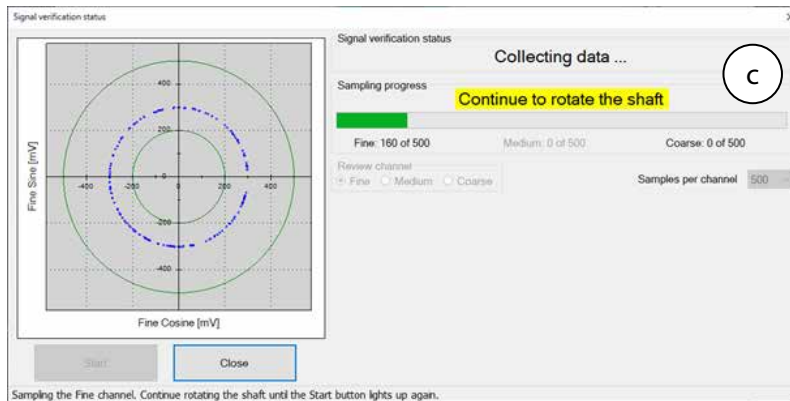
Signal verification status

Signal verification status

Collecting data ...

C

Sampling progress

Continue to rotate the shaft

Fine: 160 of 500

Medium: 0 of 500

Coarse: 0 of 500

Review channel

Fine

Medium

Coarse

Samples per channel

500

400

200

-200

-400

-400

-200

0

200

400

Fine Sine [mV]

Fine Cosine [mV]

Start

Close

Sampling the Fine channel. Continue rotating the shaft until the Start button lights up again.